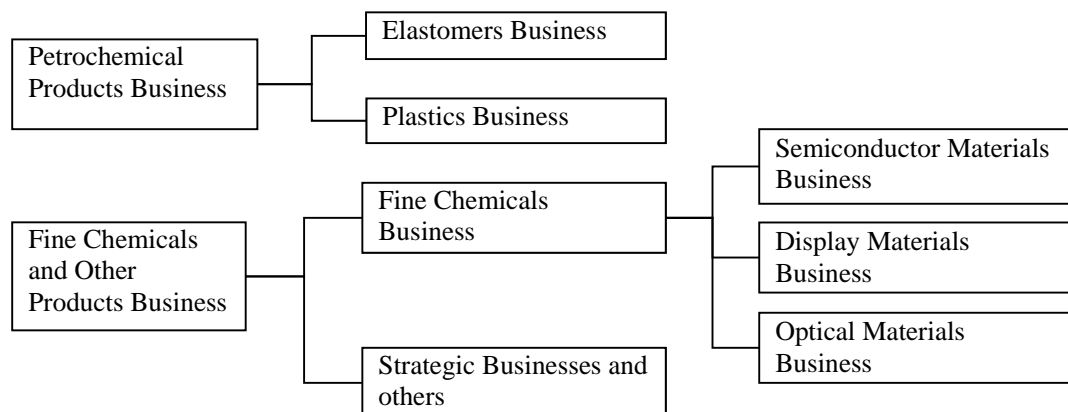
Petrochemical Products Business

Elastomers Business

Plastics Business

Fine Chemicals and Other Products Business

Fine Chemicals Business

Semiconductor Materials Business

Display Materials Business

Optical Materials Business

Strategic Businesses and others